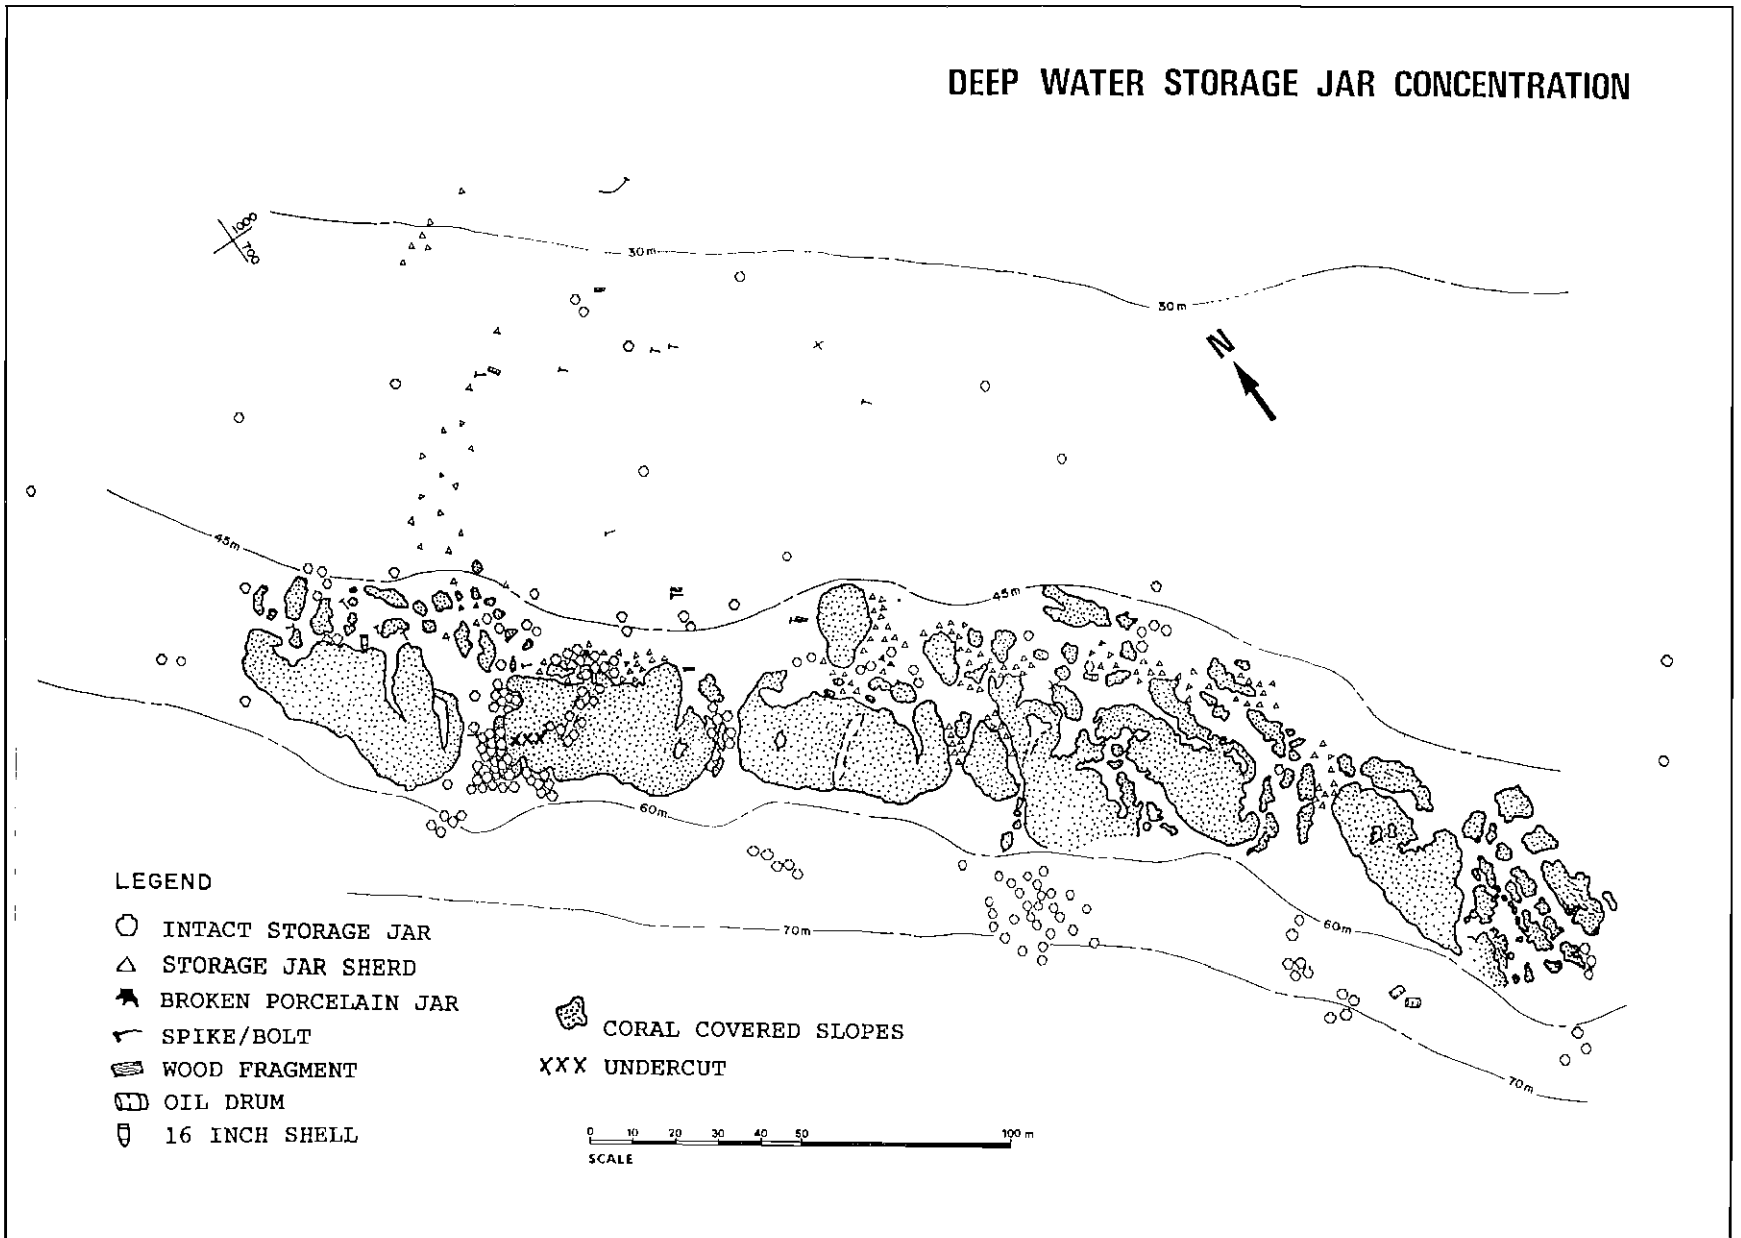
DEEP WATER STORAGE JAR CONCENTRATION

1000
700

30m
30m
N
45m
45m
XXX
60m
60m
70m
70m

LEGEND
INTACT STORAGE JAR
STORAGE JAR SHERD
BROKEN PORCELAIN JAR
SPIKE/BOLT
WOOD FRAGMENT
OIL DRUM
16 INCH SHELL

CORAL COVERED SLOPES
XXX UNDERCUT

0 10 20 30 40 50 100 m
SCALE